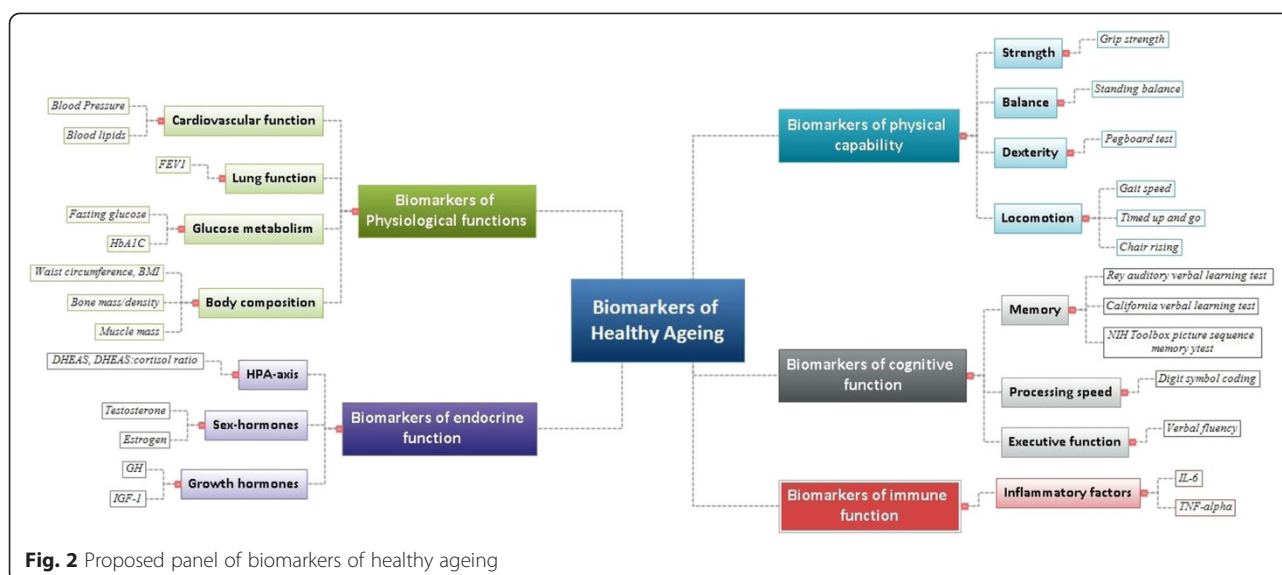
Biomarkers of Healthy Ageing

Biomarkers of Physiological functions

Cardiovascular function
Blood Pressure
Blood lipids

Lung function
FEV1

Glucose metabolism
Fasting glucose
HbA1C

Body composition
Waist circumference, BMI
Bone mass/density
Muscle mass

Biomarkers of endocrine function

HPA-axis
DHEAS, DHEAS:cortisol ratio

Sex-hormones
Testosterone
Estrogen

Growth hormones
GH
IGF-1

Biomarkers of physical capability

Strength
Grip strength

Balance
Standing balance

Dexterity
Pegboard test

Locomotion
Gait speed
Timed up and go
Chair rising

Biomarkers of cognitive function

Memory
Rey auditory verbal learning test
California verbal learning test
NIH Toolbox picture sequence memory ytest

Processing speed
Digit symbol coding

Executive function
Verbal fluency

Biomarkers of immune function

Inflammatory factors
IL-6
TNF-alpha

Fig. 2 Proposed panel of biomarkers of healthy ageing